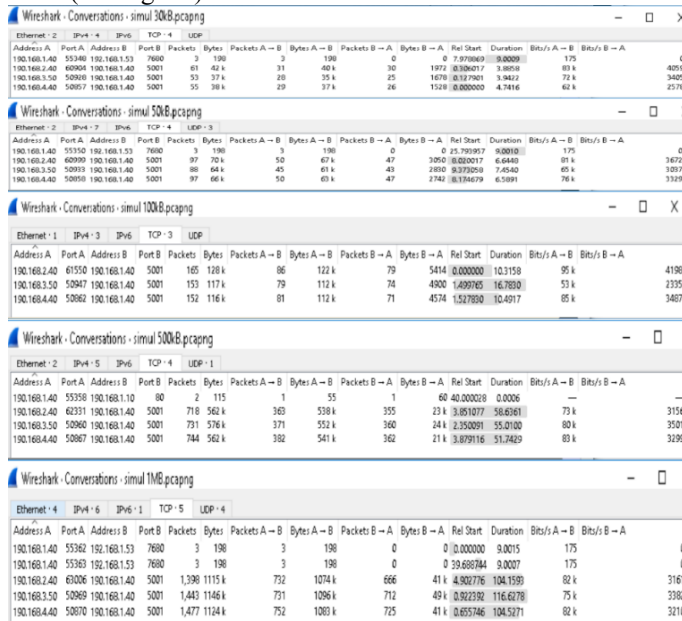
Wireshark · Conversations · simul 30kB.pcapng

Ethernet · 2 IPv4 · 4 IPv6 TCP · 4 UDP

| Address A | Port A | Address B | Port B | Packets | Bytes | Packets A → B | Bytes A → B | Packets B → A | Bytes B → A | Rel Start | Duration | Bits/s A → B | Bits/s B → A |
|---|---|---|---|---|---|---|---|---|---|---|---|---|---|
| 190.168.1.40 | 55340 | 192.168.1.53 | 7680 | 3 | 198 | 3 | 198 | 0 | 0 | 7.978069 | 9.0009 | 175 | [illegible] |
| 190.168.2.40 | 60904 | 190.168.1.40 | 5001 | 61 | 42 k | 31 | 40 k | 30 | 1972 | 0.306017 | 3.8658 | 83 k | 405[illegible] |
| 190.168.3.50 | 50920 | 190.168.1.40 | 5001 | 53 | 37 k | 28 | 35 k | 25 | 1678 | 0.127901 | 3.9422 | 72 k | 340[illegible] |
| 190.168.4.40 | 50857 | 190.168.1.40 | 5001 | 55 | 38 k | 29 | 37 k | 26 | 1528 | 0.000000 | 4.7416 | 62 k | 257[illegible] |

Wireshark · Conversations · simul 50kB.pcapng

Ethernet · 2 IPv4 · 7 IPv6 TCP · 4 UDP · 3

| Address A | Port A | Address B | Port B | Packets | Bytes | Packets A → B | Bytes A → B | Packets B → A | Bytes B → A | Rel Start | Duration | Bits/s A → B | Bits/s B → A |
|---|---|---|---|---|---|---|---|---|---|---|---|---|---|
| 190.168.1.40 | 55350 | 192.168.1.53 | 7680 | 3 | 198 | 3 | 198 | 0 | 0 | 25.793957 | 9.0010 | 175 | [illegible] |
| 190.168.2.40 | 60999 | 190.168.1.40 | 5001 | 97 | 70 k | 50 | 67 k | 47 | 3050 | 0.020017 | 6.6440 | 81 k | 3672 |
| 190.168.3.50 | 50933 | 190.168.1.40 | 5001 | 88 | 64 k | 45 | 61 k | 43 | 2830 | 0.373058 | 7.4540 | 65 k | 3037 |
| 190.168.4.40 | 50856 | 190.168.1.40 | 5001 | 97 | 66 k | 50 | 63 k | 47 | 2742 | 0.174679 | 6.5891 | 76 k | 3329 |

Wireshark · Conversations · simul 100kB.pcapng

Ethernet · 1 IPv4 · 3 IPv6 TCP · 3 UDP

| Address A | Port A | Address B | Port B | Packets | Bytes | Packets A → B | Bytes A → B | Packets B → A | Bytes B → A | Rel Start | Duration | Bits/s A → B | Bits/s B → A |
|---|---|---|---|---|---|---|---|---|---|---|---|---|---|
| 190.168.2.40 | 61550 | 190.168.1.40 | 5001 | 165 | 128 k | 86 | 122 k | 79 | 5414 | 0.000000 | 10.3158 | 95 k | 4198 |
| 190.168.3.50 | 50947 | 190.168.1.40 | 5001 | 153 | 117 k | 79 | 112 k | 74 | 4900 | 1.499765 | 16.7830 | 53 k | 2335 |
| 190.168.4.40 | 50862 | 190.168.1.40 | 5001 | 152 | 116 k | 81 | 112 k | 71 | 4574 | 1.527830 | 10.4917 | 85 k | 3487 |

Wireshark · Conversations · simul 500kB.pcapng

Ethernet · 2 IPv4 · 5 IPv6 TCP · 4 UDP · 1

| Address A | Port A | Address B | Port B | Packets | Bytes | Packets A → B | Bytes A → B | Packets B → A | Bytes B → A | Rel Start | Duration | Bits/s A → B | Bits/s B → A |
|---|---|---|---|---|---|---|---|---|---|---|---|---|---|
| 190.168.1.40 | 55358 | 190.168.1.10 | 80 | 2 | 115 | 1 | 55 | 1 | 60 | 40.000028 | 0.0006 | — | — |
| 190.168.2.40 | 62331 | 190.168.1.40 | 5001 | 718 | 562 k | 363 | 538 k | 355 | 23 k | 3.851077 | 58.6361 | 73 k | 315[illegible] |
| 190.168.3.50 | 50960 | 190.168.1.40 | 5001 | 731 | 576 k | 371 | 552 k | 360 | 24 k | 2.350091 | 55.0100 | 80 k | 350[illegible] |
| 190.168.4.40 | 50867 | 190.168.1.40 | 5001 | 744 | 562 k | 382 | 541 k | 362 | 21 k | 3.879116 | 51.7429 | 83 k | 329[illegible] |

Wireshark · Conversations · simul 1MB.pcapng

Ethernet · 4 IPv4 · 6 IPv6 · 1 TCP · 5 UDP · 4

| Address A | Port A | Address B | Port B | Packets | Bytes | Packets A → B | Bytes A → B | Packets B → A | Bytes B → A | Rel Start | Duration | Bits/s A → B | Bits/s B → A |
|---|---|---|---|---|---|---|---|---|---|---|---|---|---|
| 190.168.1.40 | 55362 | 192.168.1.53 | 7680 | 3 | 198 | 3 | 198 | 0 | 0 | 0.000000 | 9.0015 | 175 | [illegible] |
| 190.168.1.40 | 55363 | 192.168.1.53 | 7680 | 3 | 198 | 3 | 198 | 0 | 0 | 39.688744 | 9.0007 | 175 | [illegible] |
| 190.168.2.40 | 63006 | 190.168.1.40 | 5001 | 1,398 | 1115 k | 732 | 1074 k | 666 | 41 k | 4.902776 | 104.1593 | 82 k | 316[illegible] |
| 190.168.3.50 | 50969 | 190.168.1.40 | 5001 | 1,443 | 1146 k | 731 | 1096 k | 712 | 49 k | 0.922392 | 116.6278 | 75 k | 338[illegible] |
| 190.168.4.40 | 50870 | 190.168.1.40 | 5001 | 1,477 | 1124 k | 752 | 1083 k | 725 | 41 k | 0.655746 | 104.5271 | 82 k | 321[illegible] |